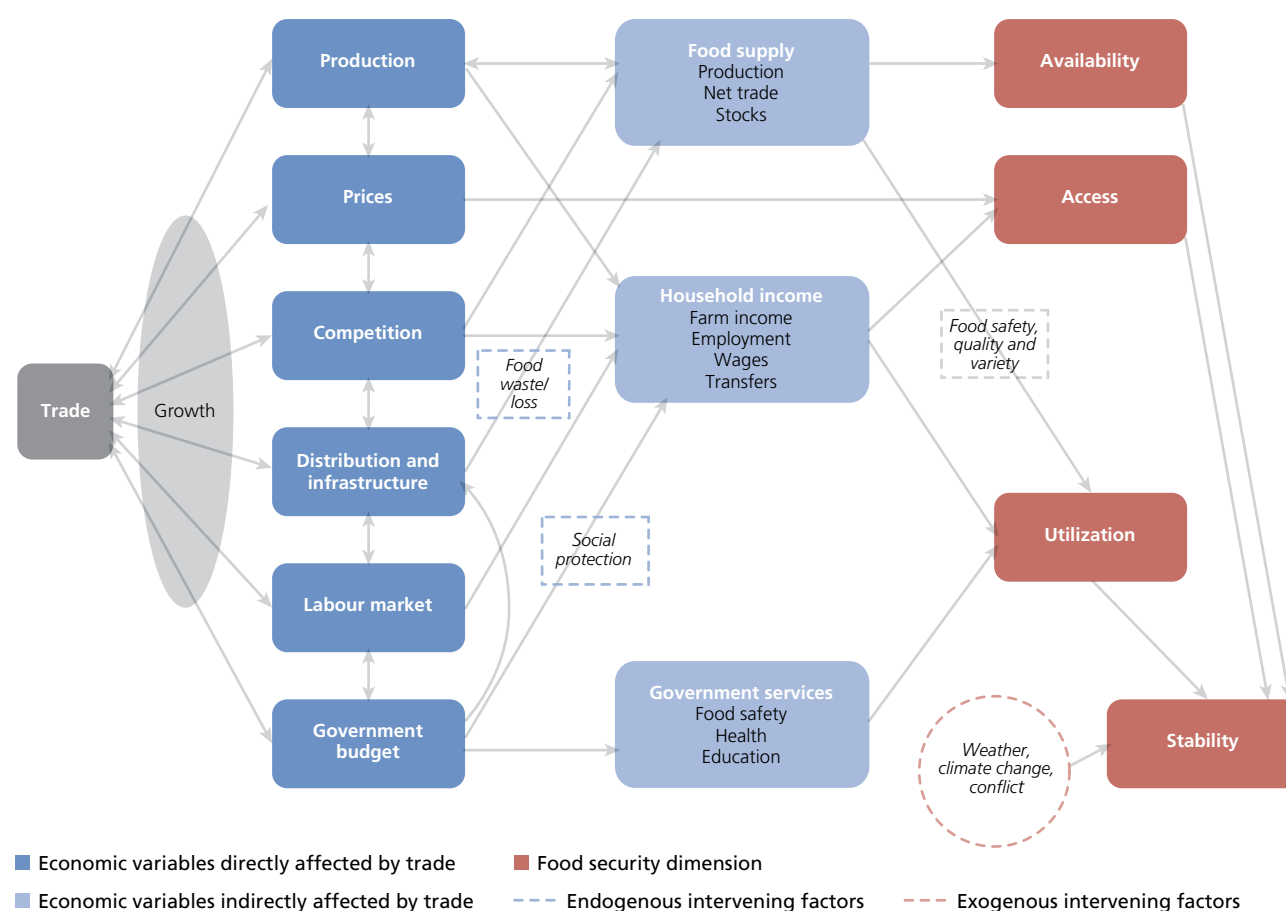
Production

Prices

Competition

Distribution and infrastructure

Labour market

Government budget

Trade

Growth

Food supply
Production
Net trade
Stocks

Household income
Farm income
Employment
Wages
Transfers

Government services
Food safety
Health
Education

Food waste/ loss

Social protection

Availability

Access

Food safety, quality and variety

Utilization

Stability

Weather, climate change, conflict

Economic variables directly affected by trade

Food security dimension

Economic variables indirectly affected by trade

Endogenous intervening factors

Exogenous intervening factors